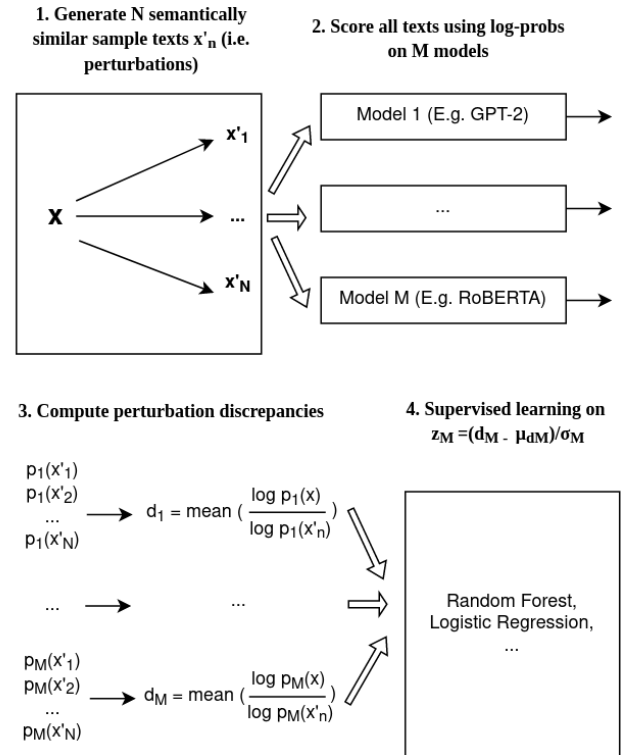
1. Generate N semantically similar sample texts $x'_n$ (i.e. perturbations)

2. Score all texts using log-probs on M models

x

$x'_1$

...

$x'_N$

Model 1 (E.g. GPT-2)

...

Model M (E.g. RoBERTA)

3. Compute perturbation discrepancies

4. Supervised learning on $z_M = (d_M - \mu_{dM})/\sigma_M$

$p_1(x'_1)$
$p_1(x'_2)$
...
$p_1(x'_N)$

$d_1 = \text{mean}\left(\frac{\log p_1(x)}{\log p_1(x'_n)}\right)$

...

...

$p_M(x'_1)$
$p_M(x'_2)$
...
$p_M(x'_N)$

$d_M = \text{mean}\left(\frac{\log p_M(x)}{\log p_M(x'_n)}\right)$

Random Forest, Logistic Regression, ...